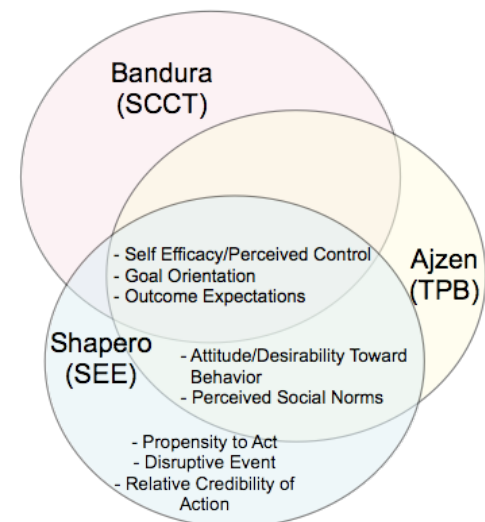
Bandura
(SCCT)

- Self Efficacy/Perceived Control
- Goal Orientation
- Outcome Expectations

Ajzen
(TPB)

Shapero
(SEE)

- Attitude/Desirability Toward Behavior
- Perceived Social Norms

- Propensity to Act
- Disruptive Event
- Relative Credibility of Action